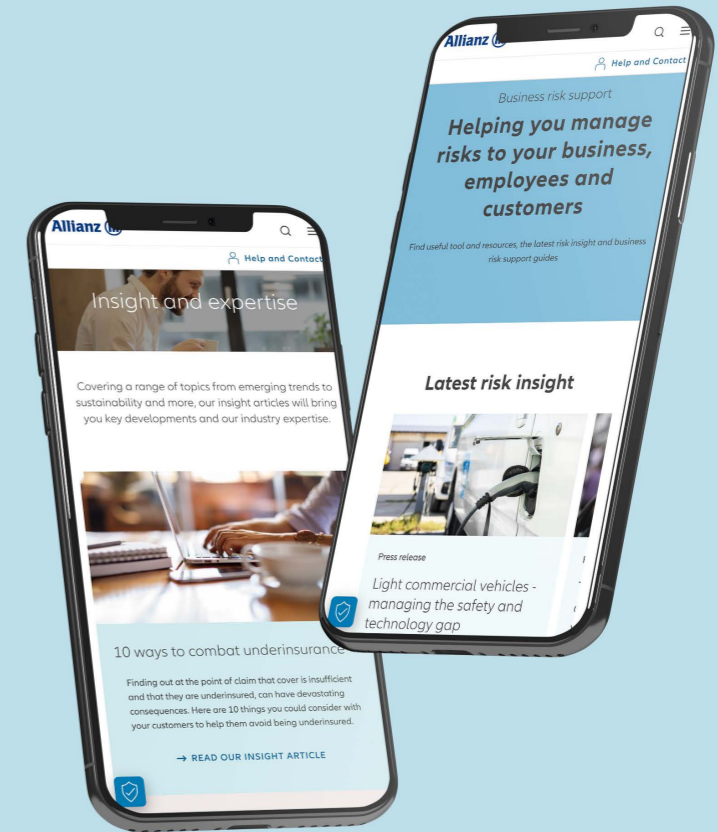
Allianz

Help and Contact

Business risk support

Helping you manage risks to your business, employees and customers

Find useful tool and resources, the latest risk insight and business risk support guides

Latest risk insight

Press release

Light commercial vehicles - managing the safety and technology gap

Allianz

Help and Contact

Insight and expertise

Covering a range of topics from emerging trends to sustainability and more, our insight articles will bring you key developments and our industry expertise.

10 ways to combat underinsurance

Finding out at the point of claim that cover is insufficient and that they are underinsured, can have devastating consequences. Here are 10 things you could consider with your customers to help them avoid being underinsured.

→ READ OUR INSIGHT ARTICLE